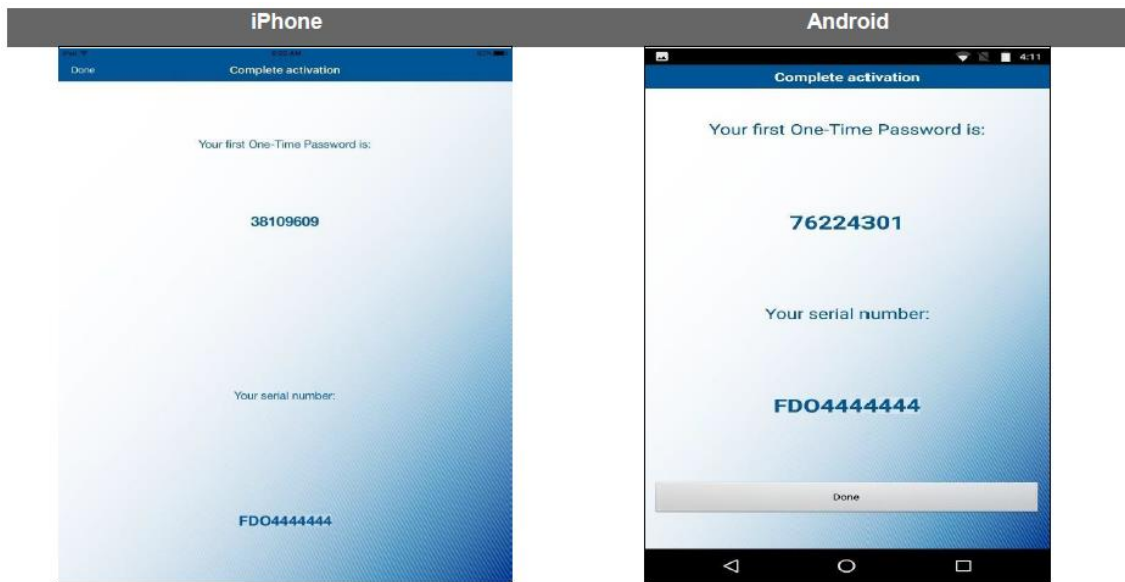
| iPhone | Android |
|---|---|

Done
Complete activation

Your first One-Time Password is:

38109609

Your serial number:

FDO4444444

4:11
Complete activation

Your first One-Time Password is:

76224301

Your serial number:

FDO4444444

Done